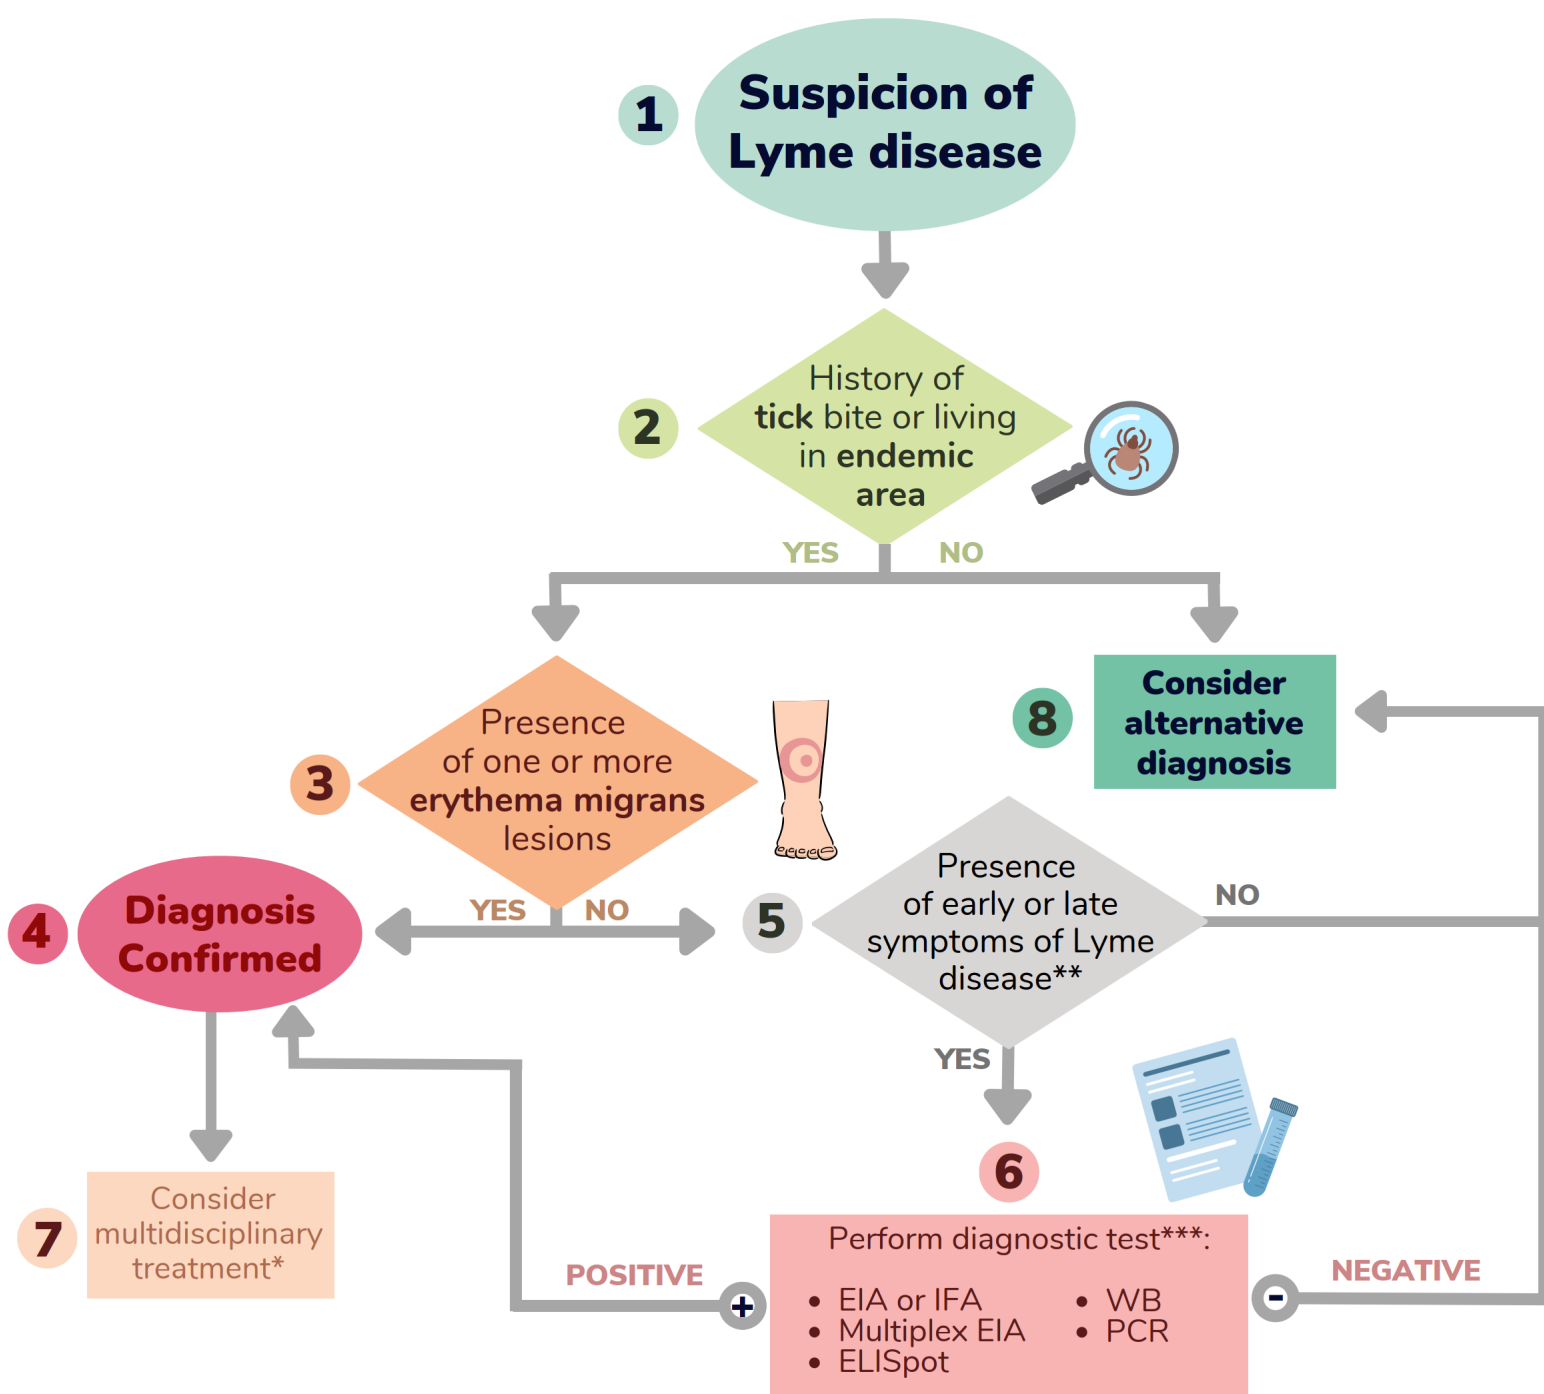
1 Suspicion of Lyme disease

2 History of tick bite or living in endemic area

YES NO

3 Presence of one or more erythema migrans lesions

8 Consider alternative diagnosis

4 Diagnosis Confirmed

YES NO

5 Presence of early or late symptoms of Lyme disease**

NO

YES

6

7 Consider multidisciplinary treatment*

POSITIVE

+

Perform diagnostic test***:

- EIA or IFA
- Multiplex EIA
- ELISpot
- WB
- PCR

-

NEGATIVE